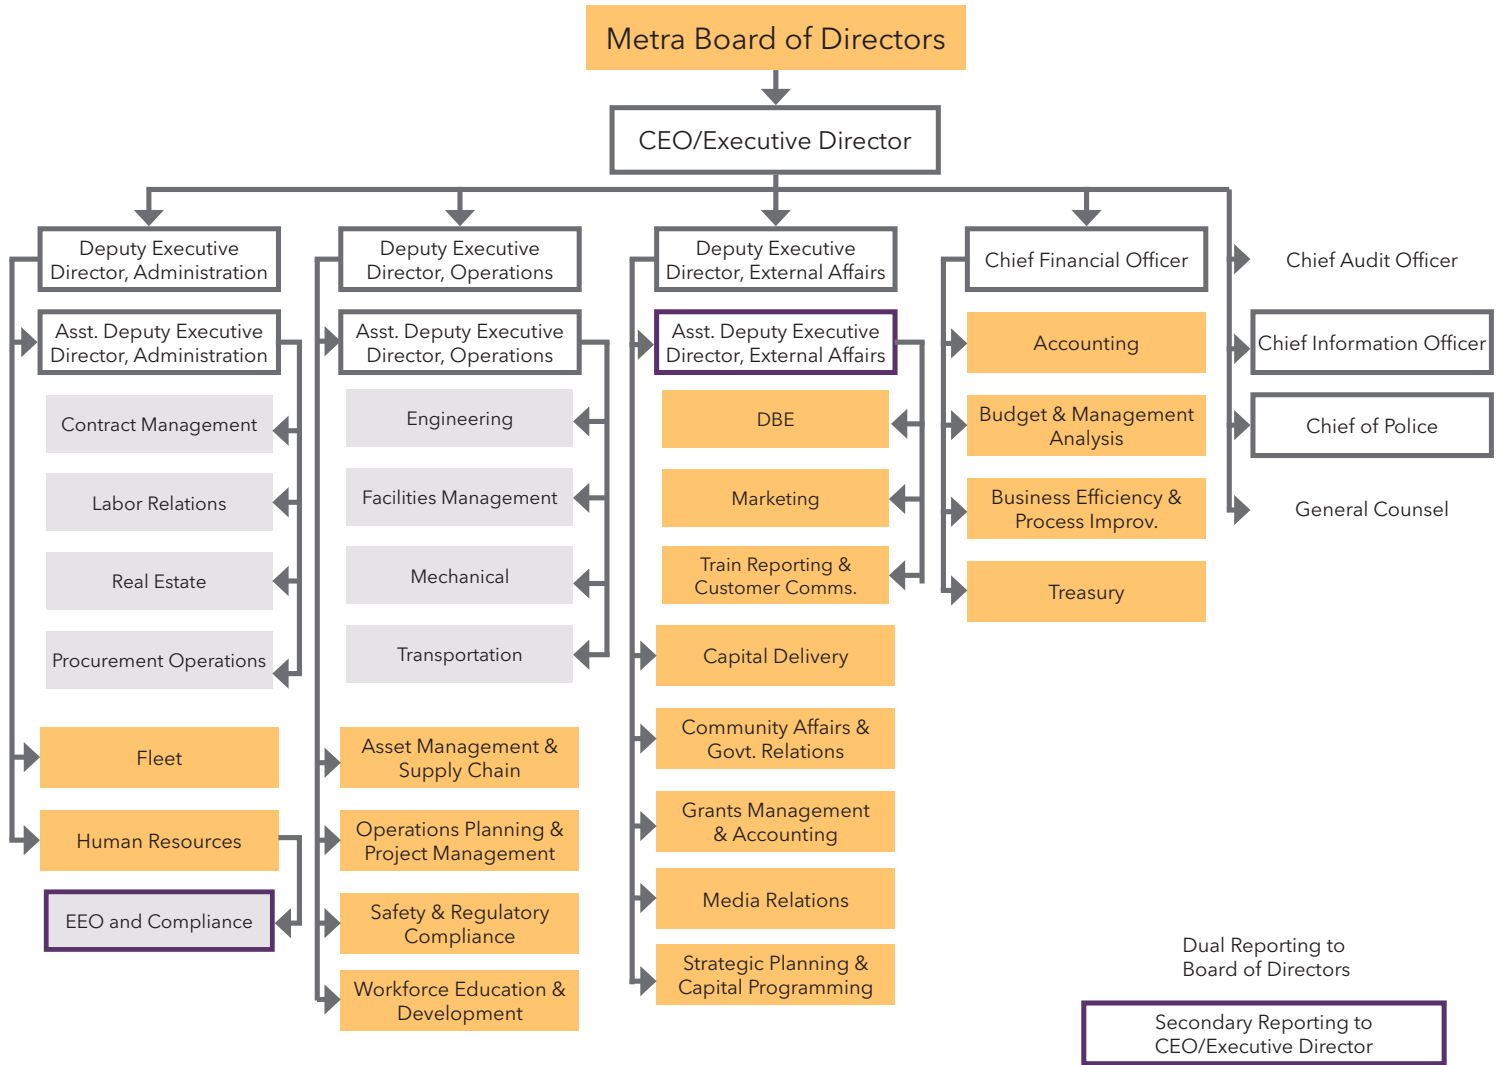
Metra Board of Directors

CEO/Executive Director

Deputy Executive Director, Administration

Asst. Deputy Executive Director, Administration

Contract Management

Labor Relations

Real Estate

Procurement Operations

Fleet

Human Resources

EEO and Compliance

Deputy Executive Director, Operations

Asst. Deputy Executive Director, Operations

Engineering

Facilities Management

Mechanical

Transportation

Asset Management & Supply Chain

Operations Planning & Project Management

Safety & Regulatory Compliance

Workforce Education & Development

Deputy Executive Director, External Affairs

Asst. Deputy Executive Director, External Affairs

DBE

Marketing

Train Reporting & Customer Comms.

Capital Delivery

Community Affairs & Govt. Relations

Grants Management & Accounting

Media Relations

Strategic Planning & Capital Programming

Chief Financial Officer

Accounting

Budget & Management Analysis

Business Efficiency & Process Improv.

Treasury

Chief Audit Officer

Chief Information Officer

Chief of Police

General Counsel

Dual Reporting to Board of Directors

Secondary Reporting to CEO/Executive Director